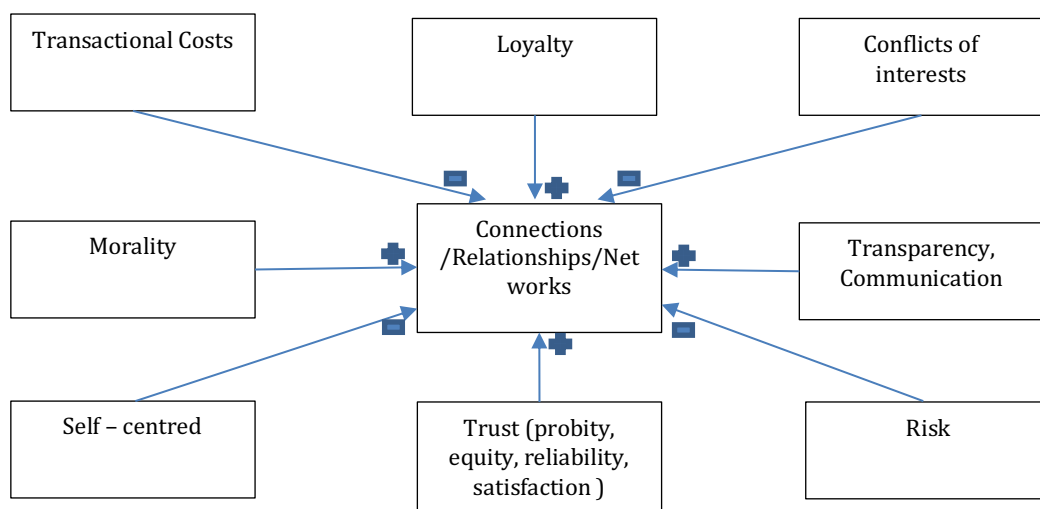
Transactional Costs

Loyalty

Conflicts of interests

Morality

Connections /Relationships/Net works

Transparency, Communication

Self – centred

Trust (probity, equity, reliability, satisfaction )

Risk